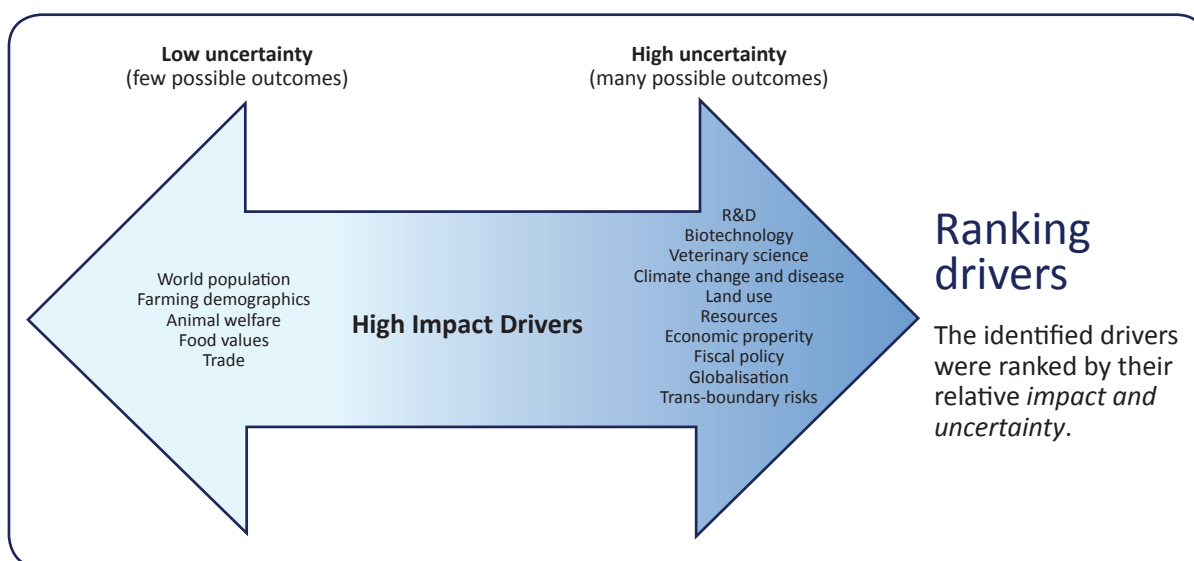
**Low uncertainty**
(few possible outcomes)

**High uncertainty**
(many possible outcomes)

World population
Farming demographics
Animal welfare
Food values
Trade

**High Impact Drivers**

R&D
Biotechnology
Veterinary science
Climate change and disease
Land use
Resources
Economic property
Fiscal policy
Globalisation
Trans-boundary risks

Ranking drivers

The identified drivers were ranked by their relative *impact and uncertainty*.